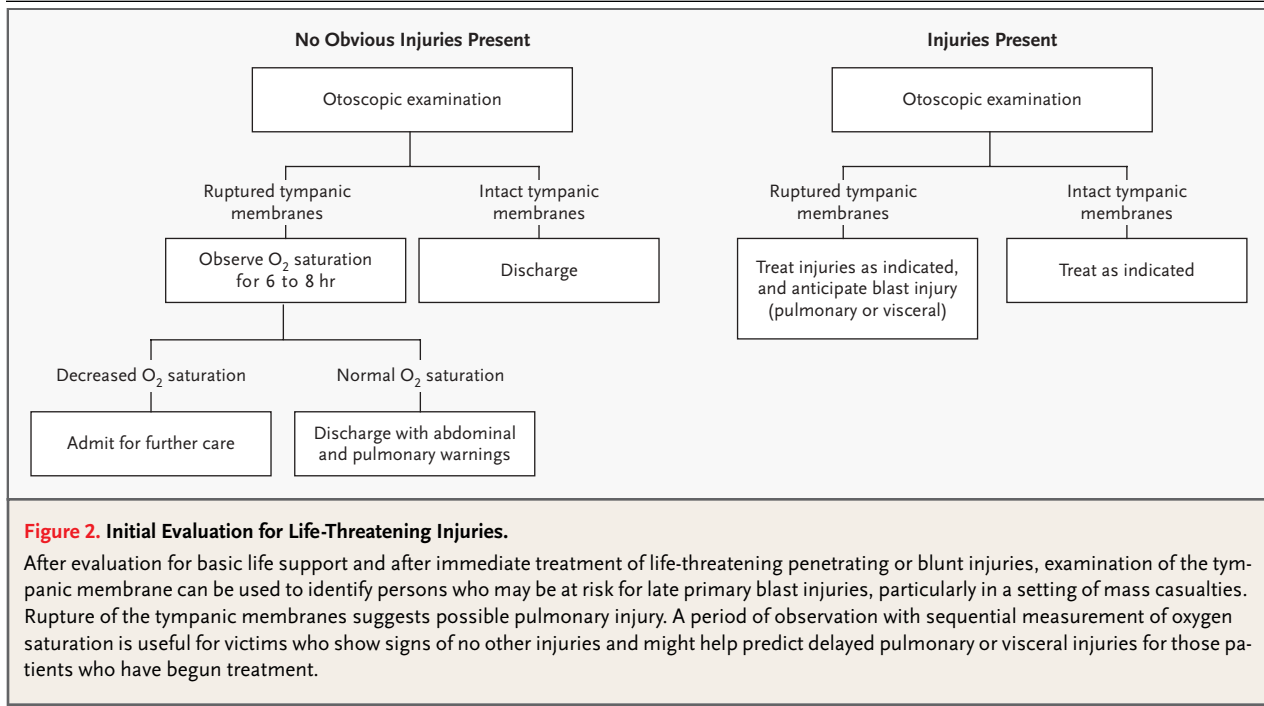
No Obvious Injuries Present

Otoscopic examination

Ruptured tympanic membranes

Intact tympanic membranes

Observe $O_2$ saturation for 6 to 8 hr

Discharge

Decreased $O_2$ saturation

Normal $O_2$ saturation

Admit for further care

Discharge with abdominal and pulmonary warnings

Injuries Present

Otoscopic examination

Ruptured tympanic membranes

Intact tympanic membranes

Treat injuries as indicated, and anticipate blast injury (pulmonary or visceral)

Treat as indicated

Figure 2. Initial Evaluation for Life-Threatening Injuries.

After evaluation for basic life support and after immediate treatment of life-threatening penetrating or blunt injuries, examination of the tympanic membrane can be used to identify persons who may be at risk for late primary blast injuries, particularly in a setting of mass casualties. Rupture of the tympanic membranes suggests possible pulmonary injury. A period of observation with sequential measurement of oxygen saturation is useful for victims who show signs of no other injuries and might help predict delayed pulmonary or visceral injuries for those patients who have begun treatment.